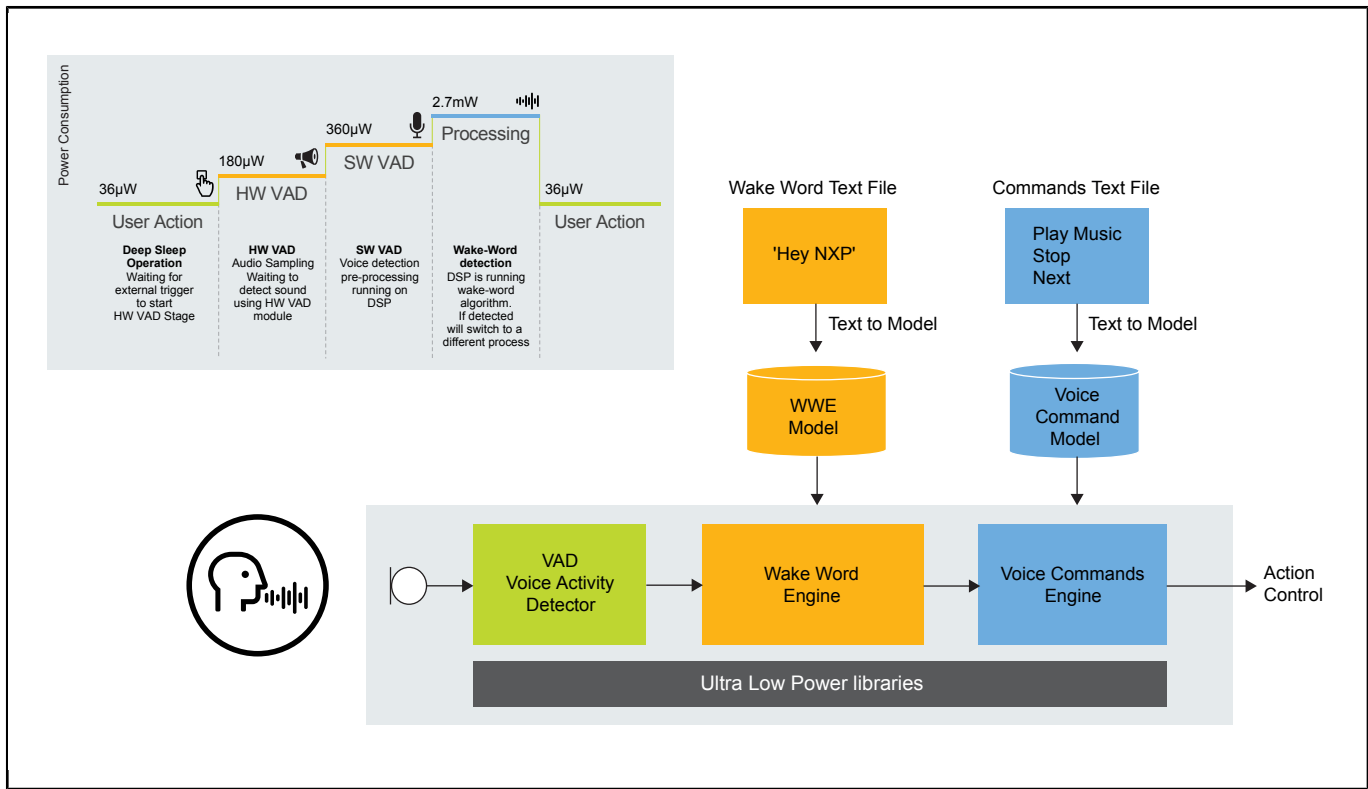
Power Consumption

36μW
User Action
Deep Sleep Operation
Waiting for external trigger to start HW VAD Stage

180μW
HW VAD
HW VAD
Audio Sampling
Waiting to detect sound using HW VAD module

360μW
SW VAD
SW VAD
Voice detection pre-processing running on DSP

2.7mW
Processing
Wake-Word detection
DSP is running wake-word algorithm.
If detected will switch to a different process

36μW
User Action

Wake Word Text File
'Hey NXP'
Text to Model
WWE Model

Commands Text File
Play Music
Stop
Next
Text to Model
Voice Command Model

VAD
Voice Activity Detector

Wake Word Engine

Voice Commands Engine

Action Control

Ultra Low Power libraries